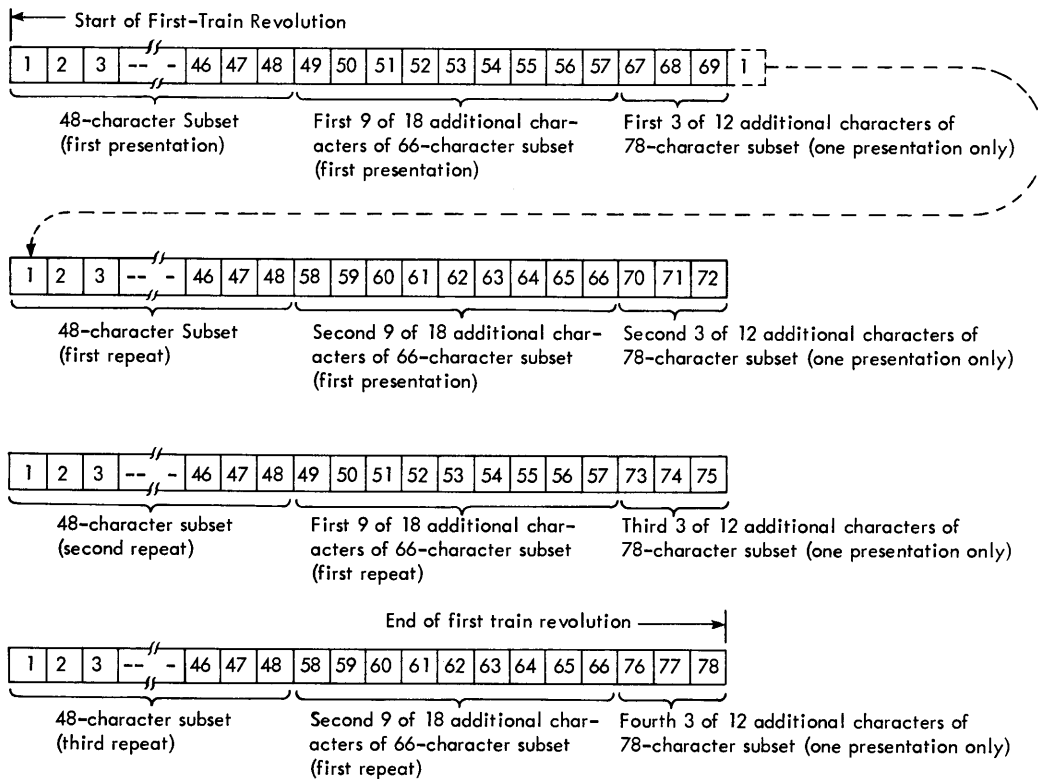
Start of First-Train Revolution

| 1 | 2 | 3 | -- - | 46 | 47 | 48 | 49 | 50 | 51 | 52 | 53 | 54 | 55 | 56 | 57 | 67 | 68 | 69 | 1 |
|---|---|---|---|---|---|---|---|---|---|---|---|---|---|---|---|---|---|---|---|

48-character Subset (first presentation)

First 9 of 18 additional characters of 66-character subset (first presentation)

First 3 of 12 additional characters of 78-character subset (one presentation only)

| 1 | 2 | 3 | -- - | 46 | 47 | 48 | 58 | 59 | 60 | 61 | 62 | 63 | 64 | 65 | 66 | 70 | 71 | 72 |
|---|---|---|---|---|---|---|---|---|---|---|---|---|---|---|---|---|---|---|

48-character Subset (first repeat)

Second 9 of 18 additional characters of 66-character subset (first presentation)

Second 3 of 12 additional characters of 78-character subset (one presentation only)

| 1 | 2 | 3 | -- - | 46 | 47 | 48 | 49 | 50 | 51 | 52 | 53 | 54 | 55 | 56 | 57 | 73 | 74 | 75 |
|---|---|---|---|---|---|---|---|---|---|---|---|---|---|---|---|---|---|---|

48-character subset (second repeat)

First 9 of 18 additional characters of 66-character subset (first repeat)

Third 3 of 12 additional characters of 78-character subset (one presentation only)

End of first train revolution

| 1 | 2 | 3 | -- - | 46 | 47 | 48 | 58 | 59 | 60 | 61 | 62 | 63 | 64 | 65 | 66 | 76 | 77 | 78 |
|---|---|---|---|---|---|---|---|---|---|---|---|---|---|---|---|---|---|---|

48-character subset (third repeat)

Second 9 of 18 additional characters of 66-character subset (first repeat)

Fourth 3 of 12 additional characters of 78-character subset (one presentation only)